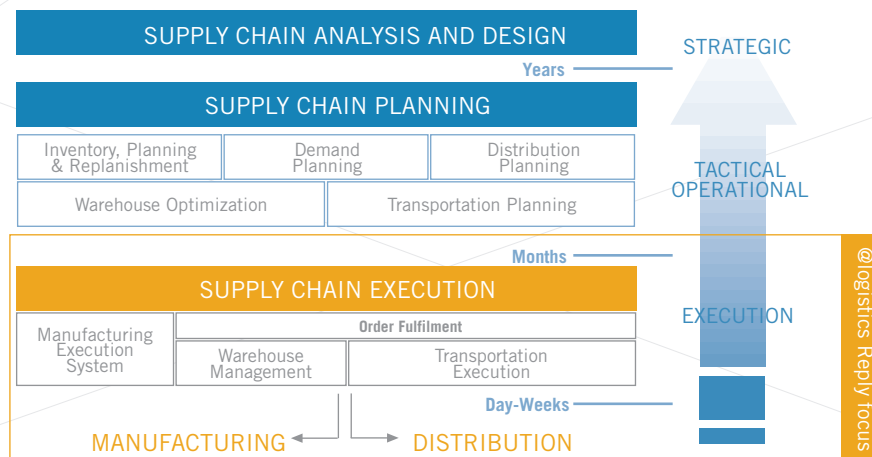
SUPPLY CHAIN ANALYSIS AND DESIGN

STRATEGIC

Years

SUPPLY CHAIN PLANNING

Inventory, Planning & Replanishment

Demand Planning

Distribution Planning

Warehouse Optimization

Transportation Planning

TACTICAL OPERATIONAL

Months

SUPPLY CHAIN EXECUTION

EXECUTION

Manufacturing Execution System

Order Fulfilment

Warehouse Management

Transportation Execution

Day-Weeks

MANUFACTURING

DISTRIBUTION

@logistics Reply focus